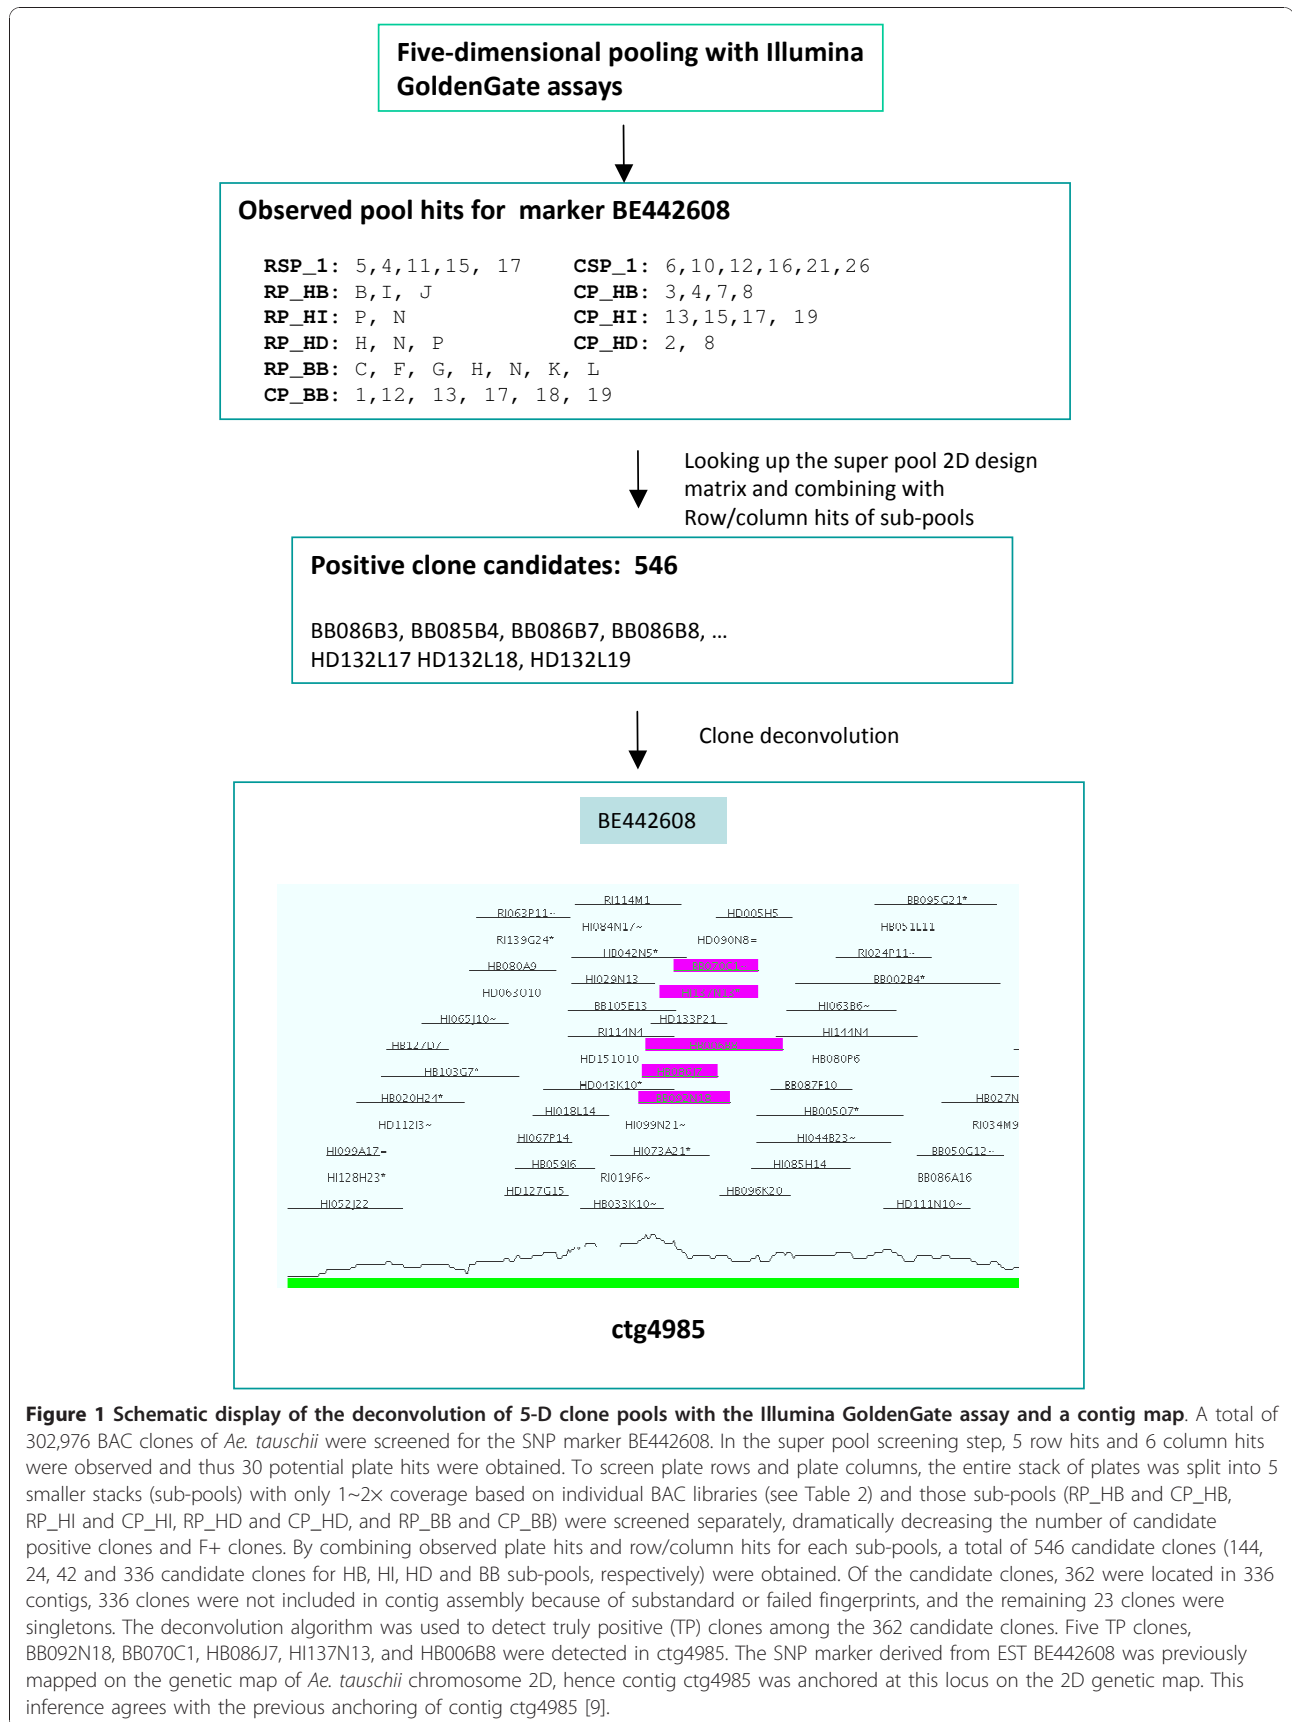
Five-dimensional pooling with Illumina GoldenGate assays

Observed pool hits for marker BE442608

**RSP_1**: 5,4,11,15, 17 **CSP_1**: 6,10,12,16,21,26
**RP_HB**: B,I, J **CP_HB**: 3,4,7,8
**RP_HI**: P, N **CP_HI**: 13,15,17, 19
**RP_HD**: H, N, P **CP_HD**: 2, 8
**RP_BB**: C, F, G, H, N, K, L
**CP_BB**: 1,12, 13, 17, 18, 19

Looking up the super pool 2D design matrix and combining with Row/column hits of sub-pools

Positive clone candidates: 546

BB086B3, BB085B4, BB086B7, BB086B8, …
HD132L17 HD132L18, HD132L19

Clone deconvolution

BE442608

RI114M1 BB095G21* RI063P11~ HI084N17~ HD005H5 HB051L11 RI139G24* HD090N8= HD042N5* RI024P11~ HB080A9 BB070C1 HI029N13 HI137N13* BB002B4* HD063O10 BB105E13 HI063B6~ HI065J10~ HD133P21 RI114N1 HI144N4 HB127D7 HB006B8 HD151O10 HB080P6 HB103G7* HB086J7 HD043K10* BB087F10 HB020H24* BB092N18 HB027N HI018L14 HB005O7* HD112I3~ HI099N21~ RI034M9 HI067P14 HI044B23~ HI099A17= HI073A21* BB050G12~ HB059I6 HI085H14 HI128H23* RI019F6~ BB086A16 HD127G15 HB096K20 HI052J22 HB033K10~ HD111N10~

ctg4985

**Figure 1 Schematic display of the deconvolution of 5-D clone pools with the Illumina GoldenGate assay and a contig map**. A total of 302,976 BAC clones of *Ae. tauschii* were screened for the SNP marker BE442608. In the super pool screening step, 5 row hits and 6 column hits were observed and thus 30 potential plate hits were obtained. To screen plate rows and plate columns, the entire stack of plates was split into 5 smaller stacks (sub-pools) with only 1~2× coverage based on individual BAC libraries (see Table 2) and those sub-pools (RP_HB and CP_HB, RP_HI and CP_HI, RP_HD and CP_HD, and RP_BB and CP_BB) were screened separately, dramatically decreasing the number of candidate positive clones and F+ clones. By combining observed plate hits and row/column hits for each sub-pools, a total of 546 candidate clones (144, 24, 42 and 336 candidate clones for HB, HI, HD and BB sub-pools, respectively) were obtained. Of the candidate clones, 362 were located in 336 contigs, 336 clones were not included in contig assembly because of substandard or failed fingerprints, and the remaining 23 clones were singletons. The deconvolution algorithm was used to detect truly positive (TP) clones among the 362 candidate clones. Five TP clones, BB092N18, BB070C1, HB086J7, HI137N13, and HB006B8 were detected in ctg4985. The SNP marker derived from EST BE442608 was previously mapped on the genetic map of *Ae. tauschii* chromosome 2D, hence contig ctg4985 was anchored at this locus on the 2D genetic map. This inference agrees with the previous anchoring of contig ctg4985 [9].